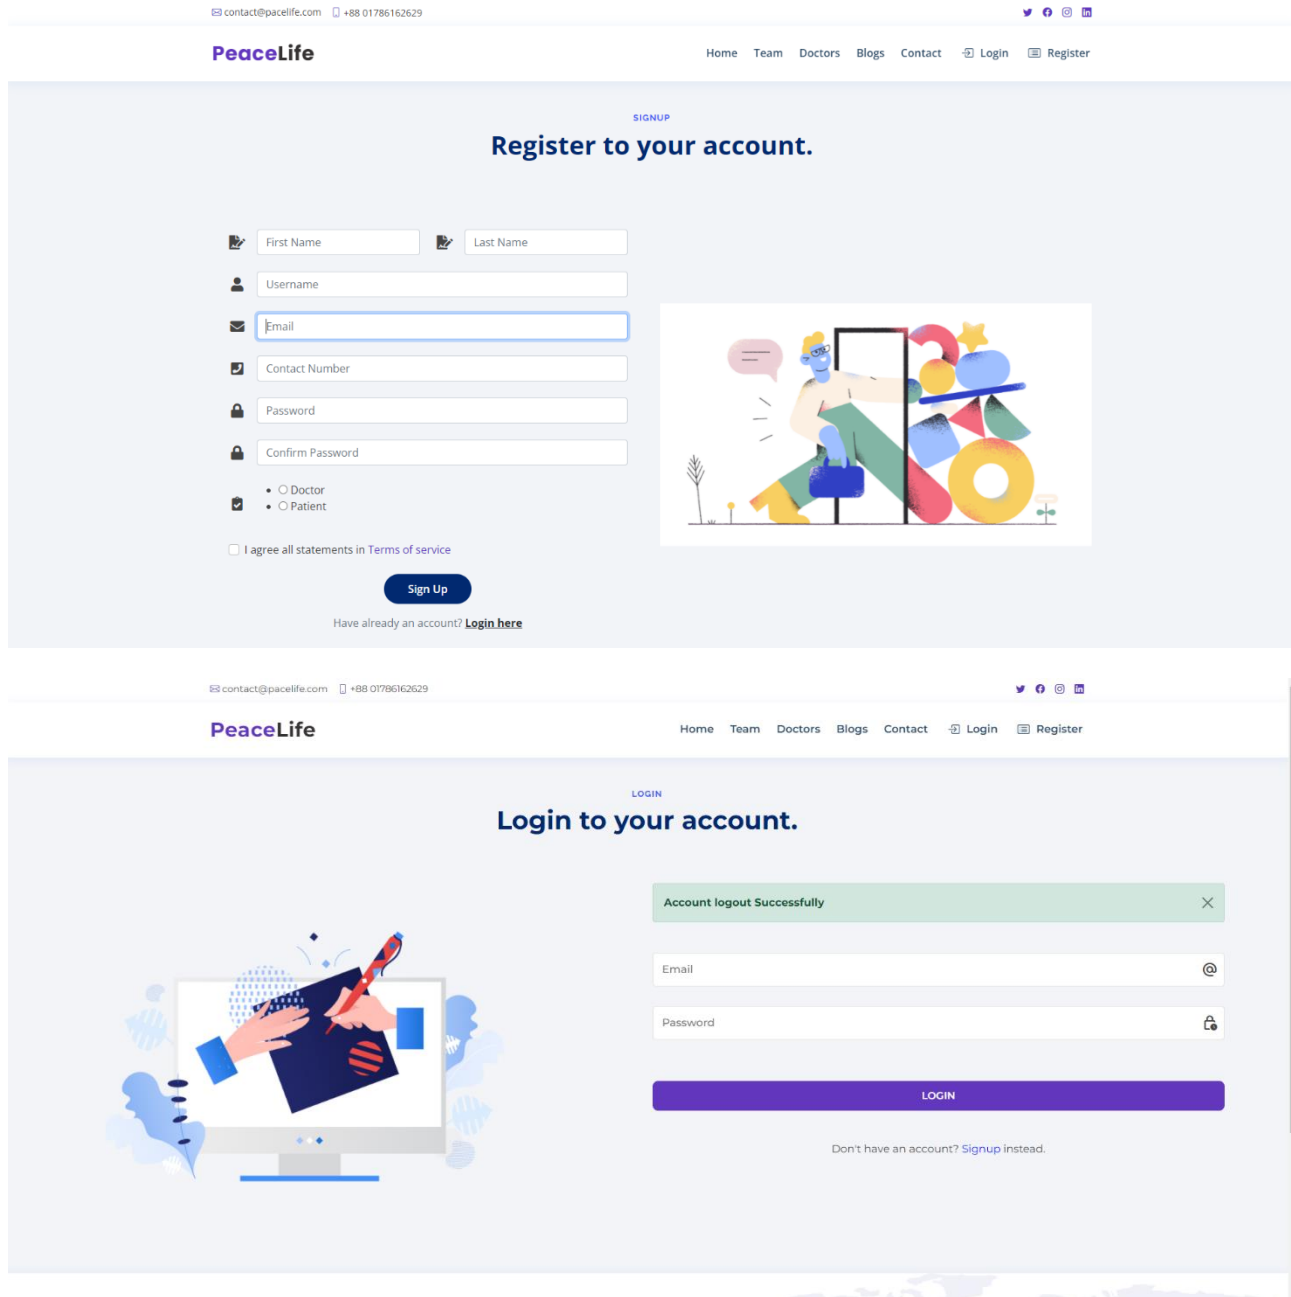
contact@pacelife.com +88 01786162629

PeaceLife

Home Team Doctors Blogs Contact Login Register

SIGNUP

Register to your account.

First Name

Last Name

Username

Email

Contact Number

Password

Confirm Password

- Doctor
- Patient

I agree all statements in Terms of service

Sign Up

Have already an account? Login here

contact@pacelife.com +88 01786162629

PeaceLife

Home Team Doctors Blogs Contact Login Register

LOGIN

Login to your account.

Account logout Successfully

Email

Password

LOGIN

Don't have an account? Signup instead.